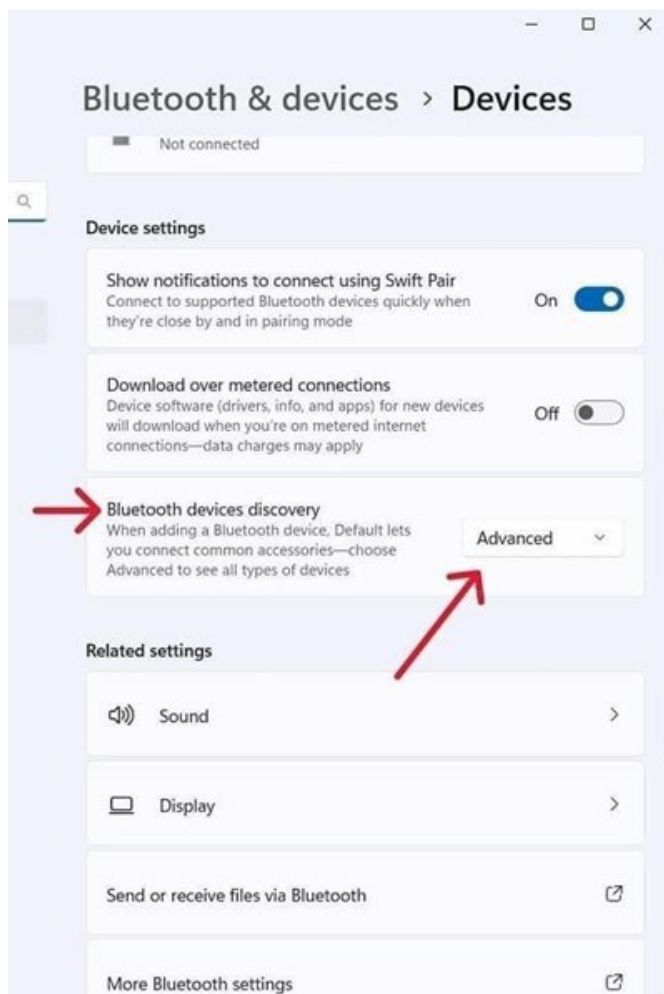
Bluetooth & devices > Devices

Not connected

Device settings

Show notifications to connect using Swift Pair
Connect to supported Bluetooth devices quickly when they're close by and in pairing mode
On

Download over metered connections
Device software (drivers, info, and apps) for new devices will download when you're on metered internet connections—data charges may apply
Off

Bluetooth devices discovery
When adding a Bluetooth device, Default lets you connect common accessories—choose Advanced to see all types of devices
Advanced

Related settings

Sound

Display

Send or receive files via Bluetooth

More Bluetooth settings